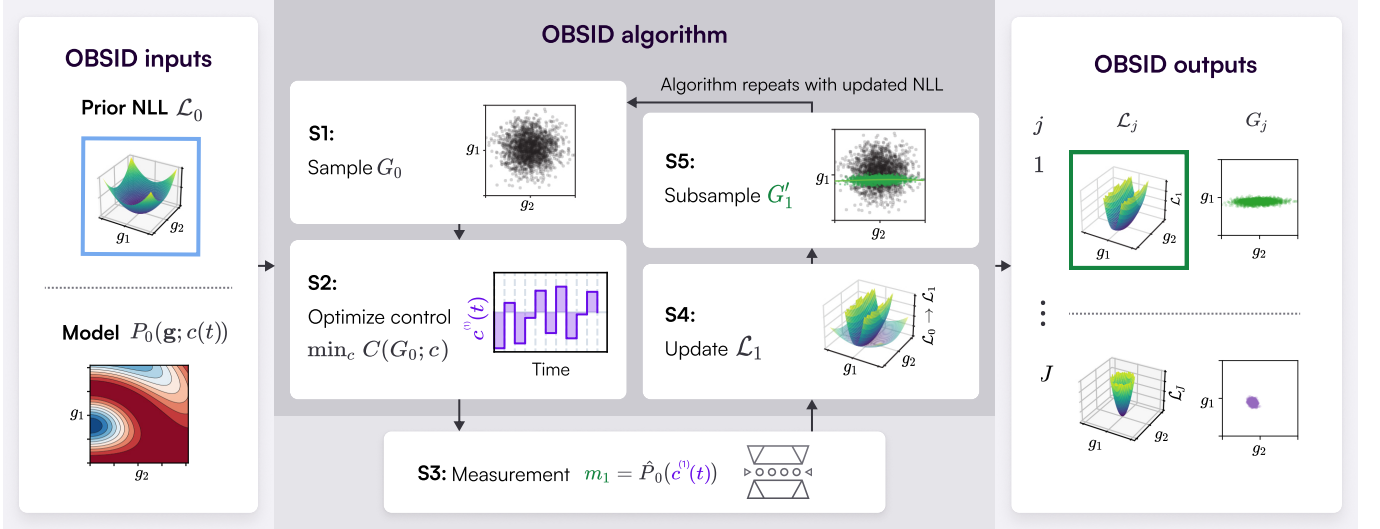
OBSID inputs

Prior NLL $\mathcal{L}_0$

$g_1$ $g_2$

Model $P_0(\mathbf{g}; c(t))$

$g_1$

$g_2$

OBSID algorithm

Algorithm repeats with updated NLL

S1:
Sample $G_0$

$g_1$
$g_2$

S5:
Subsample $G_1'$

$g_1$
$g_2$

S2:
Optimize control
$\min_c C(G_0; c)$

$c^{(1)}(t)$

Time

S4:
Update $\mathcal{L}_1$

$\mathcal{L}_0 \to \mathcal{L}_1$
$g_1$ $g_2$

S3: Measurement $m_1 = \hat{P}_0(c^{(1)}(t))$

OBSID outputs

$j$ $\mathcal{L}_j$ $G_j$

1

$\mathcal{L}_1$
$g_1$ $g_2$

$g_1$
$g_2$

$J$

$\mathcal{L}_J$
$g_1$ $g_2$

$g_1$
$g_2$